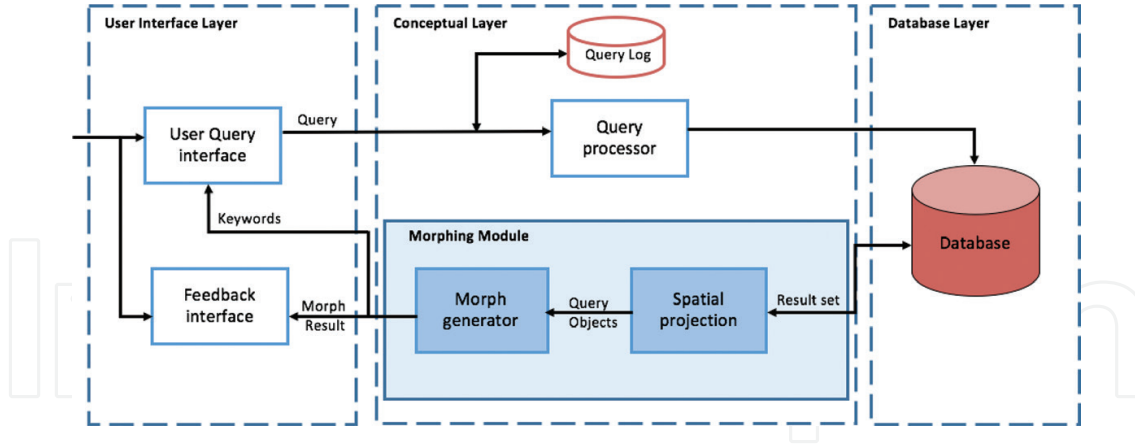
User Interface Layer

Conceptual Layer

Database Layer

Query Log

User Query interface

Query

Query processor

Database

Keywords

Morphing Module

Feedback interface

Morph Result

Morph generator

Query Objects

Spatial projection

Result set